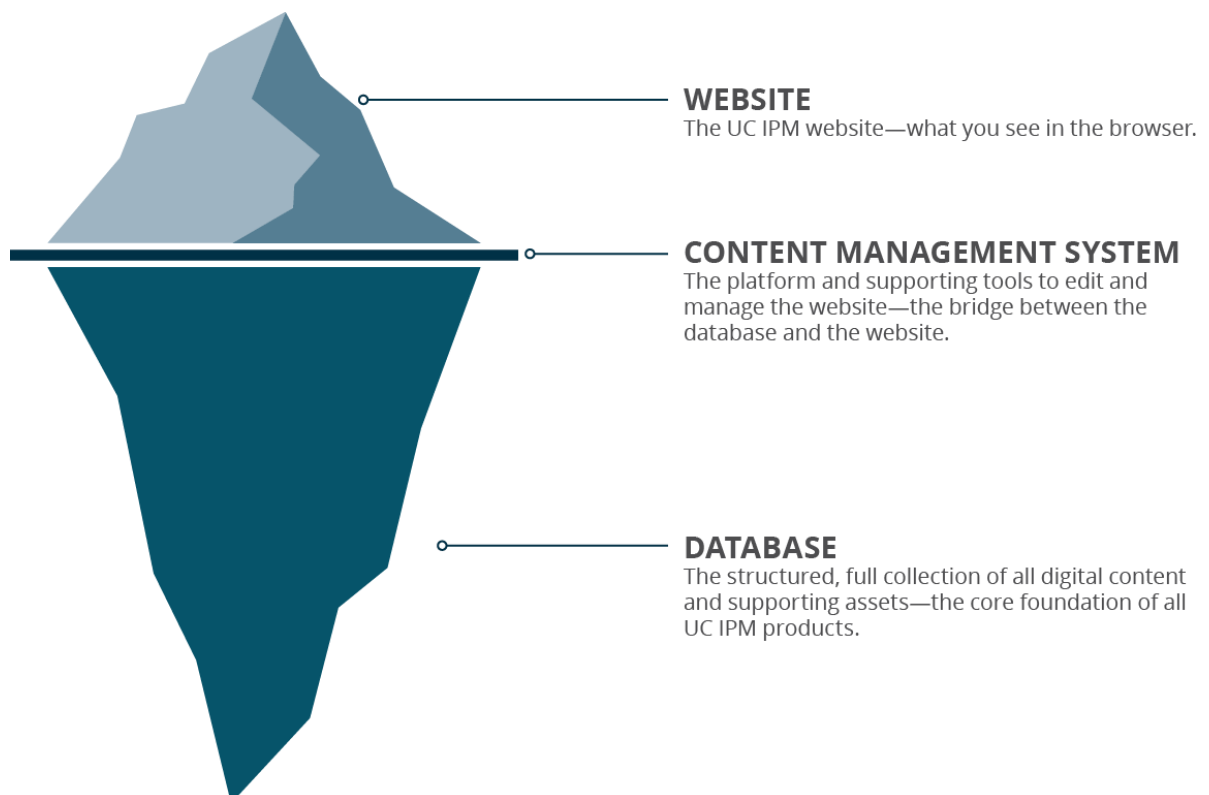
WEBSITE
The UC IPM website—what you see in the browser.

CONTENT MANAGEMENT SYSTEM
The platform and supporting tools to edit and manage the website—the bridge between the database and the website.

DATABASE
The structured, full collection of all digital content and supporting assets—the core foundation of all UC IPM products.